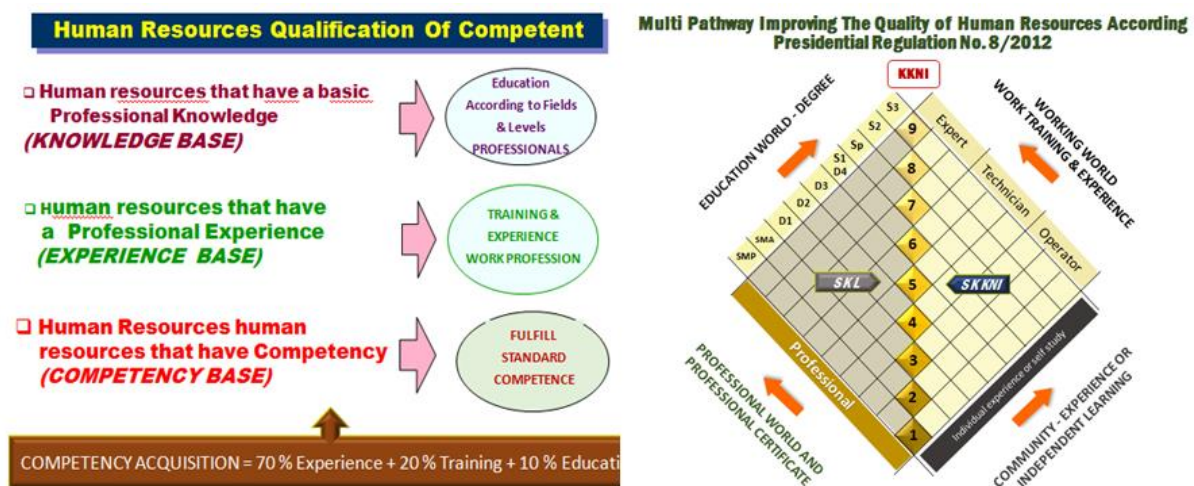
Human Resources Qualification Of Competent

Human resources that have a basic Professional Knowledge (KNOWLEDGE BASE)

Education According to Fields & Levels PROFESSIONALS

Human resources that have a Professional Experience (EXPERIENCE BASE)

TRAINING & EXPERIENCE WORK PROFESSION

Human Resources human resources that have Competency (COMPETENCY BASE)

FULFILL STANDARD COMPETENCE

COMPETENCY ACQUISITION = 70 % Experience + 20 % Training + 10 % Educati

Multi Pathway Improving The Quality of Human Resources According Presidential Regulation No. 8/2012

KKNI

EDUCATION WORLD - DEGREE

WORKING WORLD WORK TRAINING & EXPERIENCE

S3
S2
Sp
S1
D4
D3
D2
D1
SMA
SMP

9
8
7
6
5
4
3
2
1

Expert
Technician
Operator

SKL
SKKNI

Professional

Individual experience or self study

PROFESSIONAL WORLD AND PROFESSIONAL CERTIFICATE

COMMUNITY - EXPERIENCE OR INDEPENDENT LEARNING